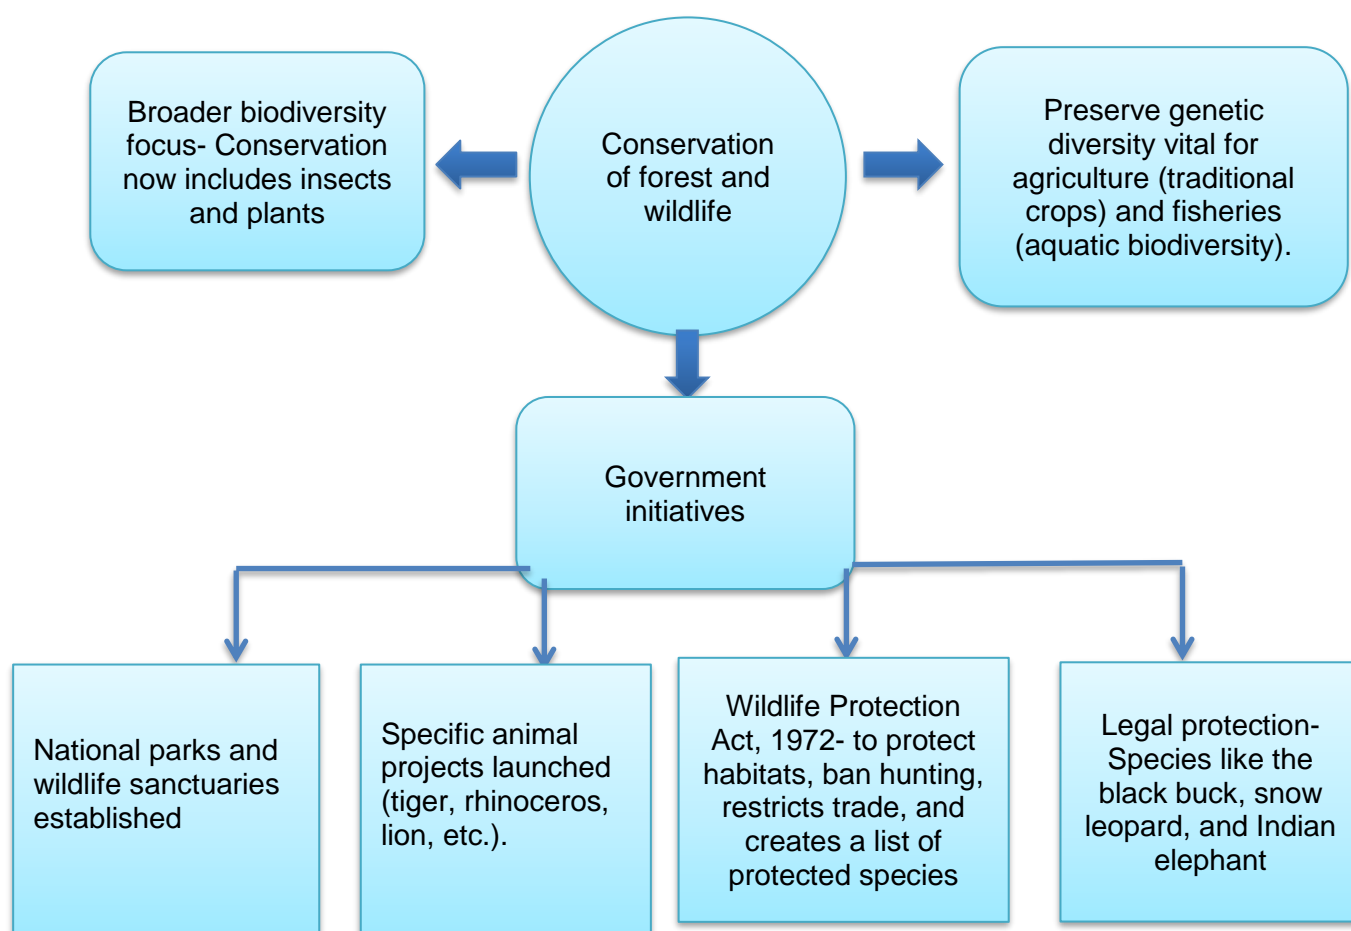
Broader biodiversity focus- Conservation now includes insects and plants

Conservation of forest and wildlife

Preserve genetic diversity vital for agriculture (traditional crops) and fisheries (aquatic biodiversity).

Government initiatives

National parks and wildlife sanctuaries established

Specific animal projects launched (tiger, rhinoceros, lion, etc.).

Wildlife Protection Act, 1972- to protect habitats, ban hunting, restricts trade, and creates a list of protected species

Legal protection- Species like the black buck, snow leopard, and Indian elephant